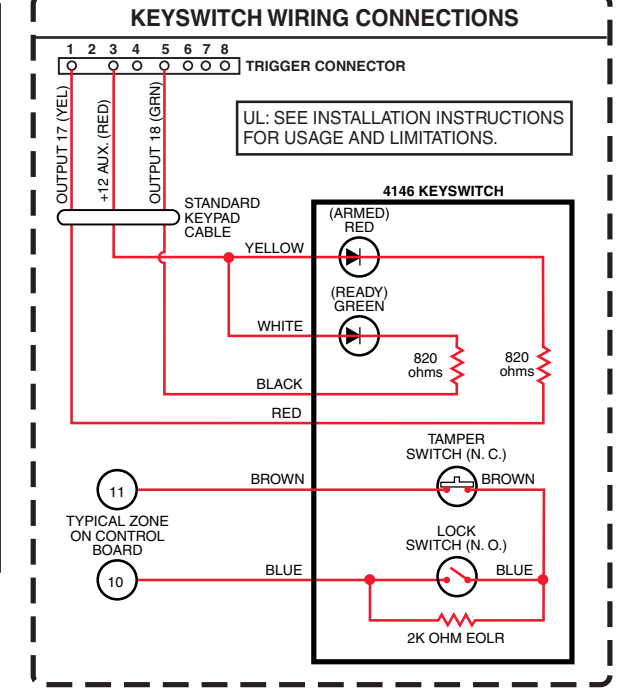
KEYSWITCH WIRING CONNECTIONS

1 2 3 4 5 6 7 8
TRIGGER CONNECTOR

OUTPUT 17 (YEL)
+12 AUX. (RED)
OUTPUT 18 (GRN)

UL: SEE INSTALLATION INSTRUCTIONS FOR USAGE AND LIMITATIONS.

STANDARD KEYPAD CABLE

4146 KEYSWITCH

(ARMED) RED

YELLOW

(READY) GREEN

WHITE

820 ohms

820 ohms

BLACK

RED

TAMPER SWITCH (N. C.)

BROWN

BROWN

11

TYPICAL ZONE ON CONTROL BOARD

LOCK SWITCH (N. O.)

BLUE

BLUE

10

2K OHM EOLR